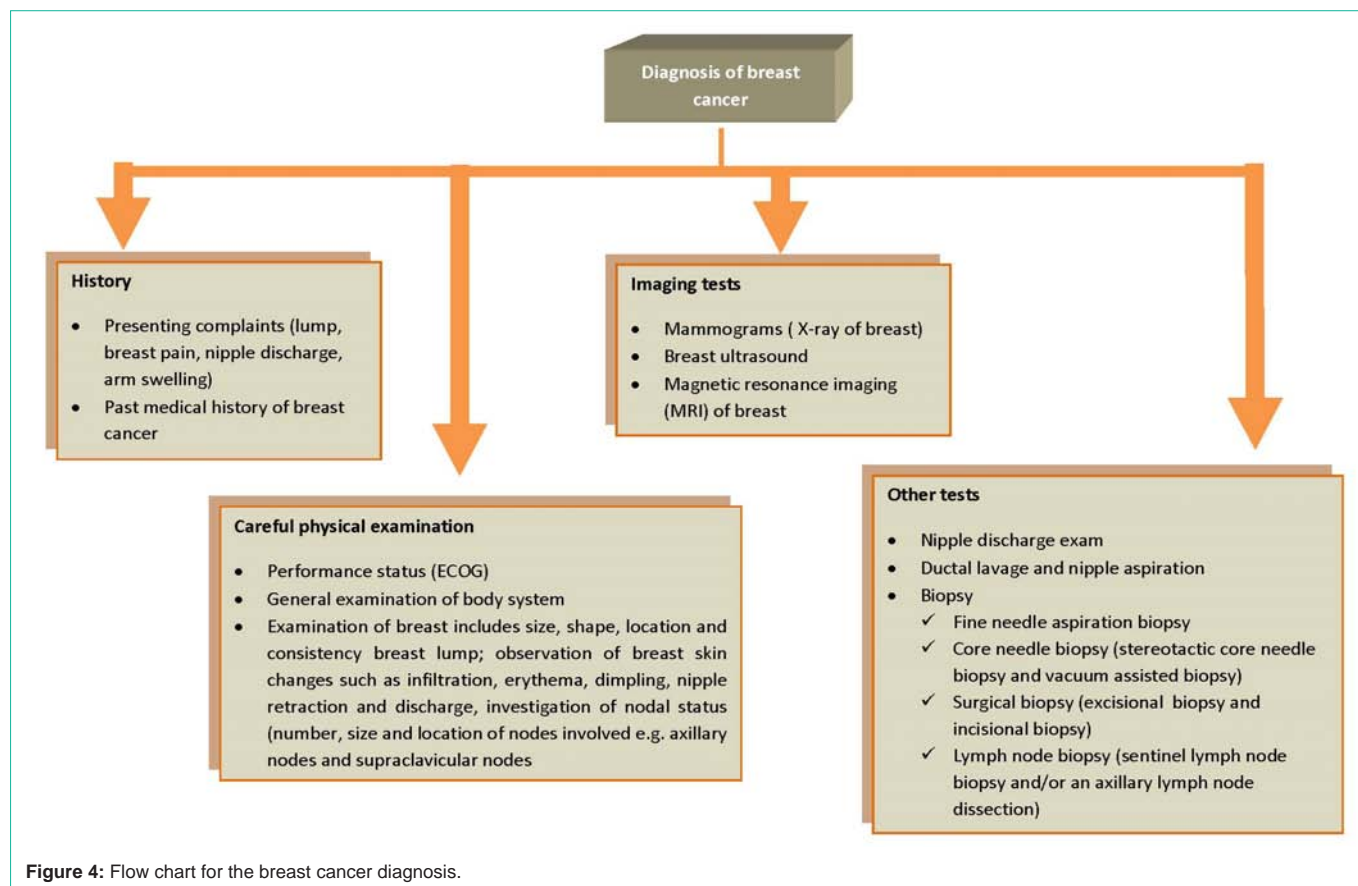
Diagnosis of breast cancer

History

- Presenting complaints (lump, breast pain, nipple discharge, arm swelling)
- Past medical history of breast cancer

Imaging tests

- Mammograms ( X-ray of breast)
- Breast ultrasound
- Magnetic resonance imaging (MRI) of breast

Careful physical examination

- Performance status (ECOG)
- General examination of body system
- Examination of breast includes size, shape, location and consistency breast lump; observation of breast skin changes such as infiltration, erythema, dimpling, nipple retraction and discharge, investigation of nodal status (number, size and location of nodes involved e.g. axillary nodes and supraclavicular nodes

Other tests

- Nipple discharge exam
- Ductal lavage and nipple aspiration
- Biopsy
  ✓ Fine needle aspiration biopsy
  ✓ Core needle biopsy (stereotactic core needle biopsy and vacuum assisted biopsy)
  ✓ Surgical biopsy (excisional biopsy and incisional biopsy)
  ✓ Lymph node biopsy (sentinel lymph node biopsy and/or an axillary lymph node dissection)

**Figure 4:** Flow chart for the breast cancer diagnosis.